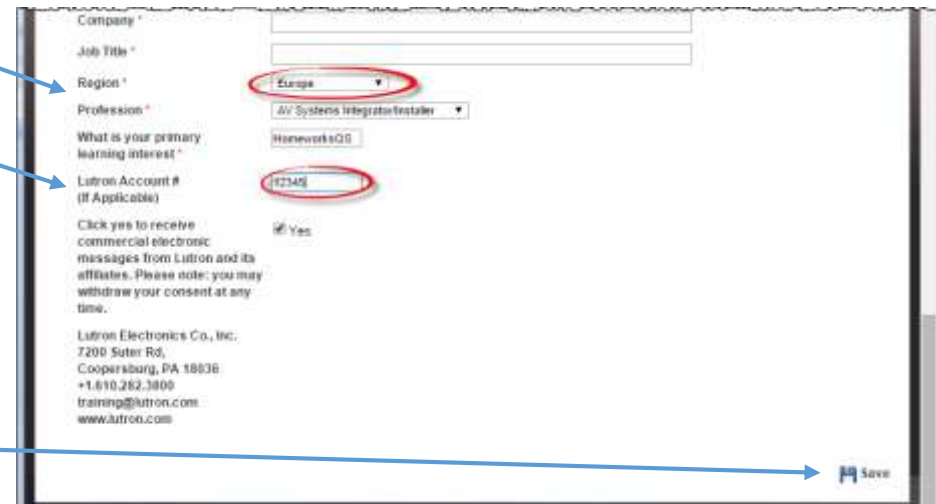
Company *

Job Title *

Region *

Europe

Profession *

AV Systems Integrator/Installer

What is your primary learning interest *

HomeworksQS

Lutron Account # (If Applicable)

12345

Click yes to receive commercial electronic messages from Lutron and its affiliates. Please note: you may withdraw your consent at any time.

Yes

Lutron Electronics Co., Inc.
7200 Suter Rd,
Coopersburg, PA 18036
+1.610.282.3800
training@lutron.com
www.lutron.com

Save